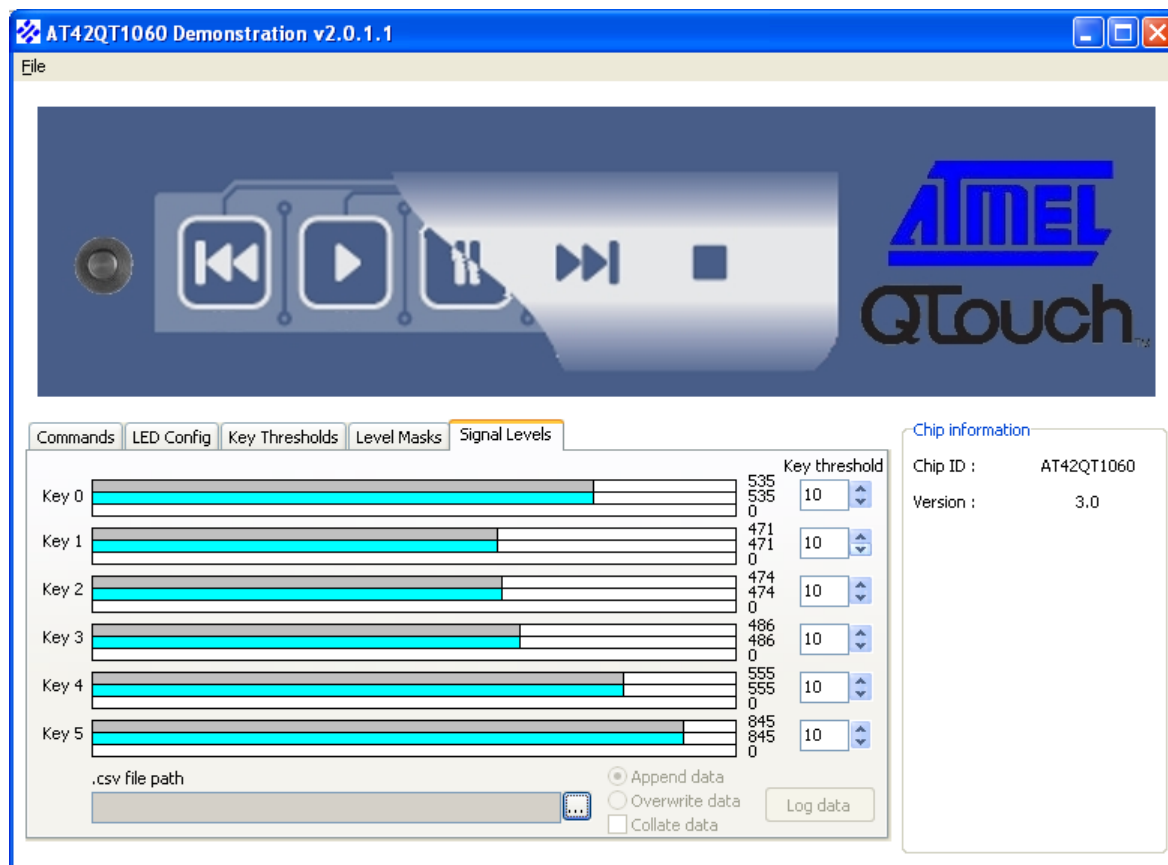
AT42QT1060 Demonstration v2.0.1.1

File

ATMEL
QTouch

Commands | LED Config | Key Thresholds | Level Masks | Signal Levels

Key threshold

Key 0 535 535 0 10
Key 1 471 471 0 10
Key 2 474 474 0 10
Key 3 486 486 0 10
Key 4 555 555 0 10
Key 5 845 845 0 10

.csv file path
...
Append data
Overwrite data
Collate data
Log data

Chip information
Chip ID : AT42QT1060
Version : 3.0